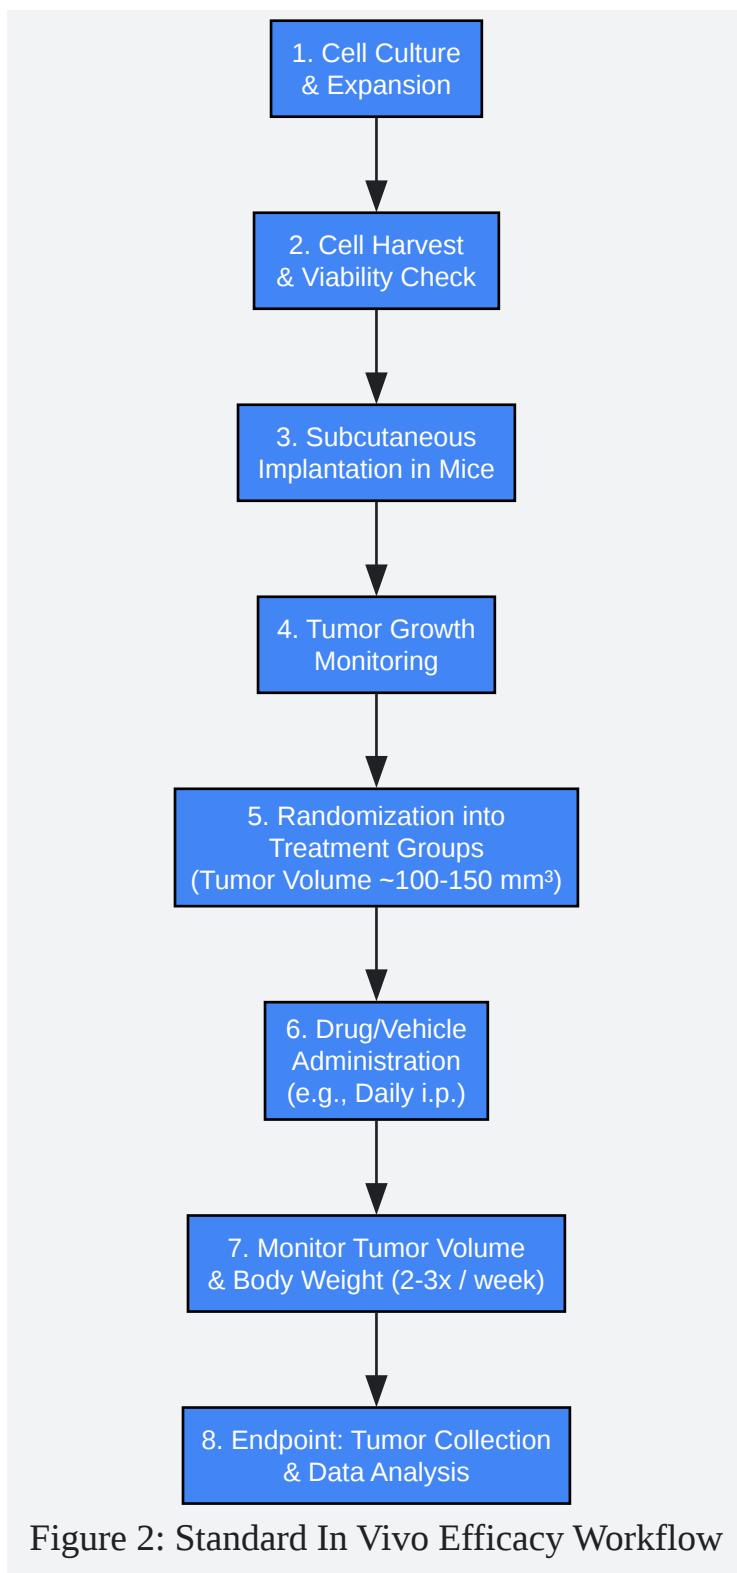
1. Cell Culture & Expansion

2. Cell Harvest & Viability Check

3. Subcutaneous Implantation in Mice

4. Tumor Growth Monitoring

5. Randomization into Treatment Groups (Tumor Volume ~100-150 mm³)

6. Drug/Vehicle Administration (e.g., Daily i.p.)

7. Monitor Tumor Volume & Body Weight (2-3x / week)

8. Endpoint: Tumor Collection & Data Analysis

Figure 2: Standard In Vivo Efficacy Workflow